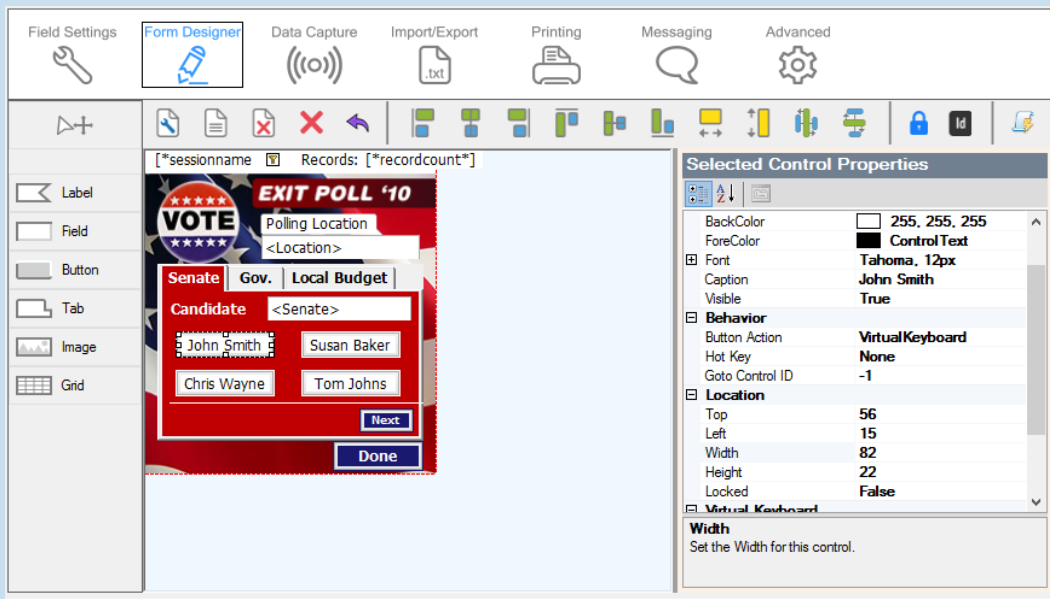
Field Settings
Form Designer
Data Capture
Import/Export
.txt
Printing
Messaging
Advanced

Label
Field
Button
Tab
Image
Grid

[*sessionname  Records: [*recordcount*]

VOTE
EXIT POLL '10
Polling Location
<Location>
Senate
Gov.
Local Budget
Candidate
<Senate>
John Smith
Susan Baker
Chris Wayne
Tom Johns
Next
Done

Selected Control Properties

| | |
|---|---|
| BackColor | 255, 255, 255 |
| ForeColor | ControlText |
| Font | Tahoma, 12px |
| Caption | John Smith |
| Visible | True |
| Behavior | |
| Button Action | VirtualKeyboard |
| Hot Key | None |
| Goto Control ID | -1 |
| Location | |
| Top | 56 |
| Left | 15 |
| Width | 82 |
| Height | 22 |
| Locked | False |
| Virtual Keyboard | |

Width
Set the Width for this control.